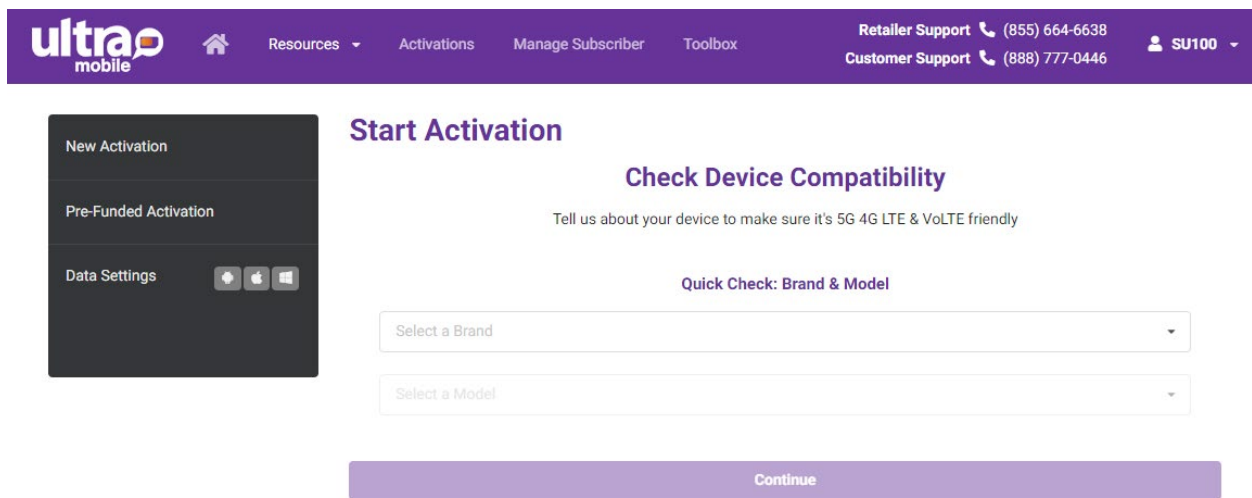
ultra mobile

Resources Activations Manage Subscriber Toolbox

Retailer Support (855) 664-6638
Customer Support (888) 777-0446

SU100

New Activation

Pre-Funded Activation

Data Settings

Start Activation

Check Device Compatibility

Tell us about your device to make sure it's 5G 4G LTE & VoLTE friendly

Quick Check: Brand & Model

Select a Brand

Select a Model

Continue